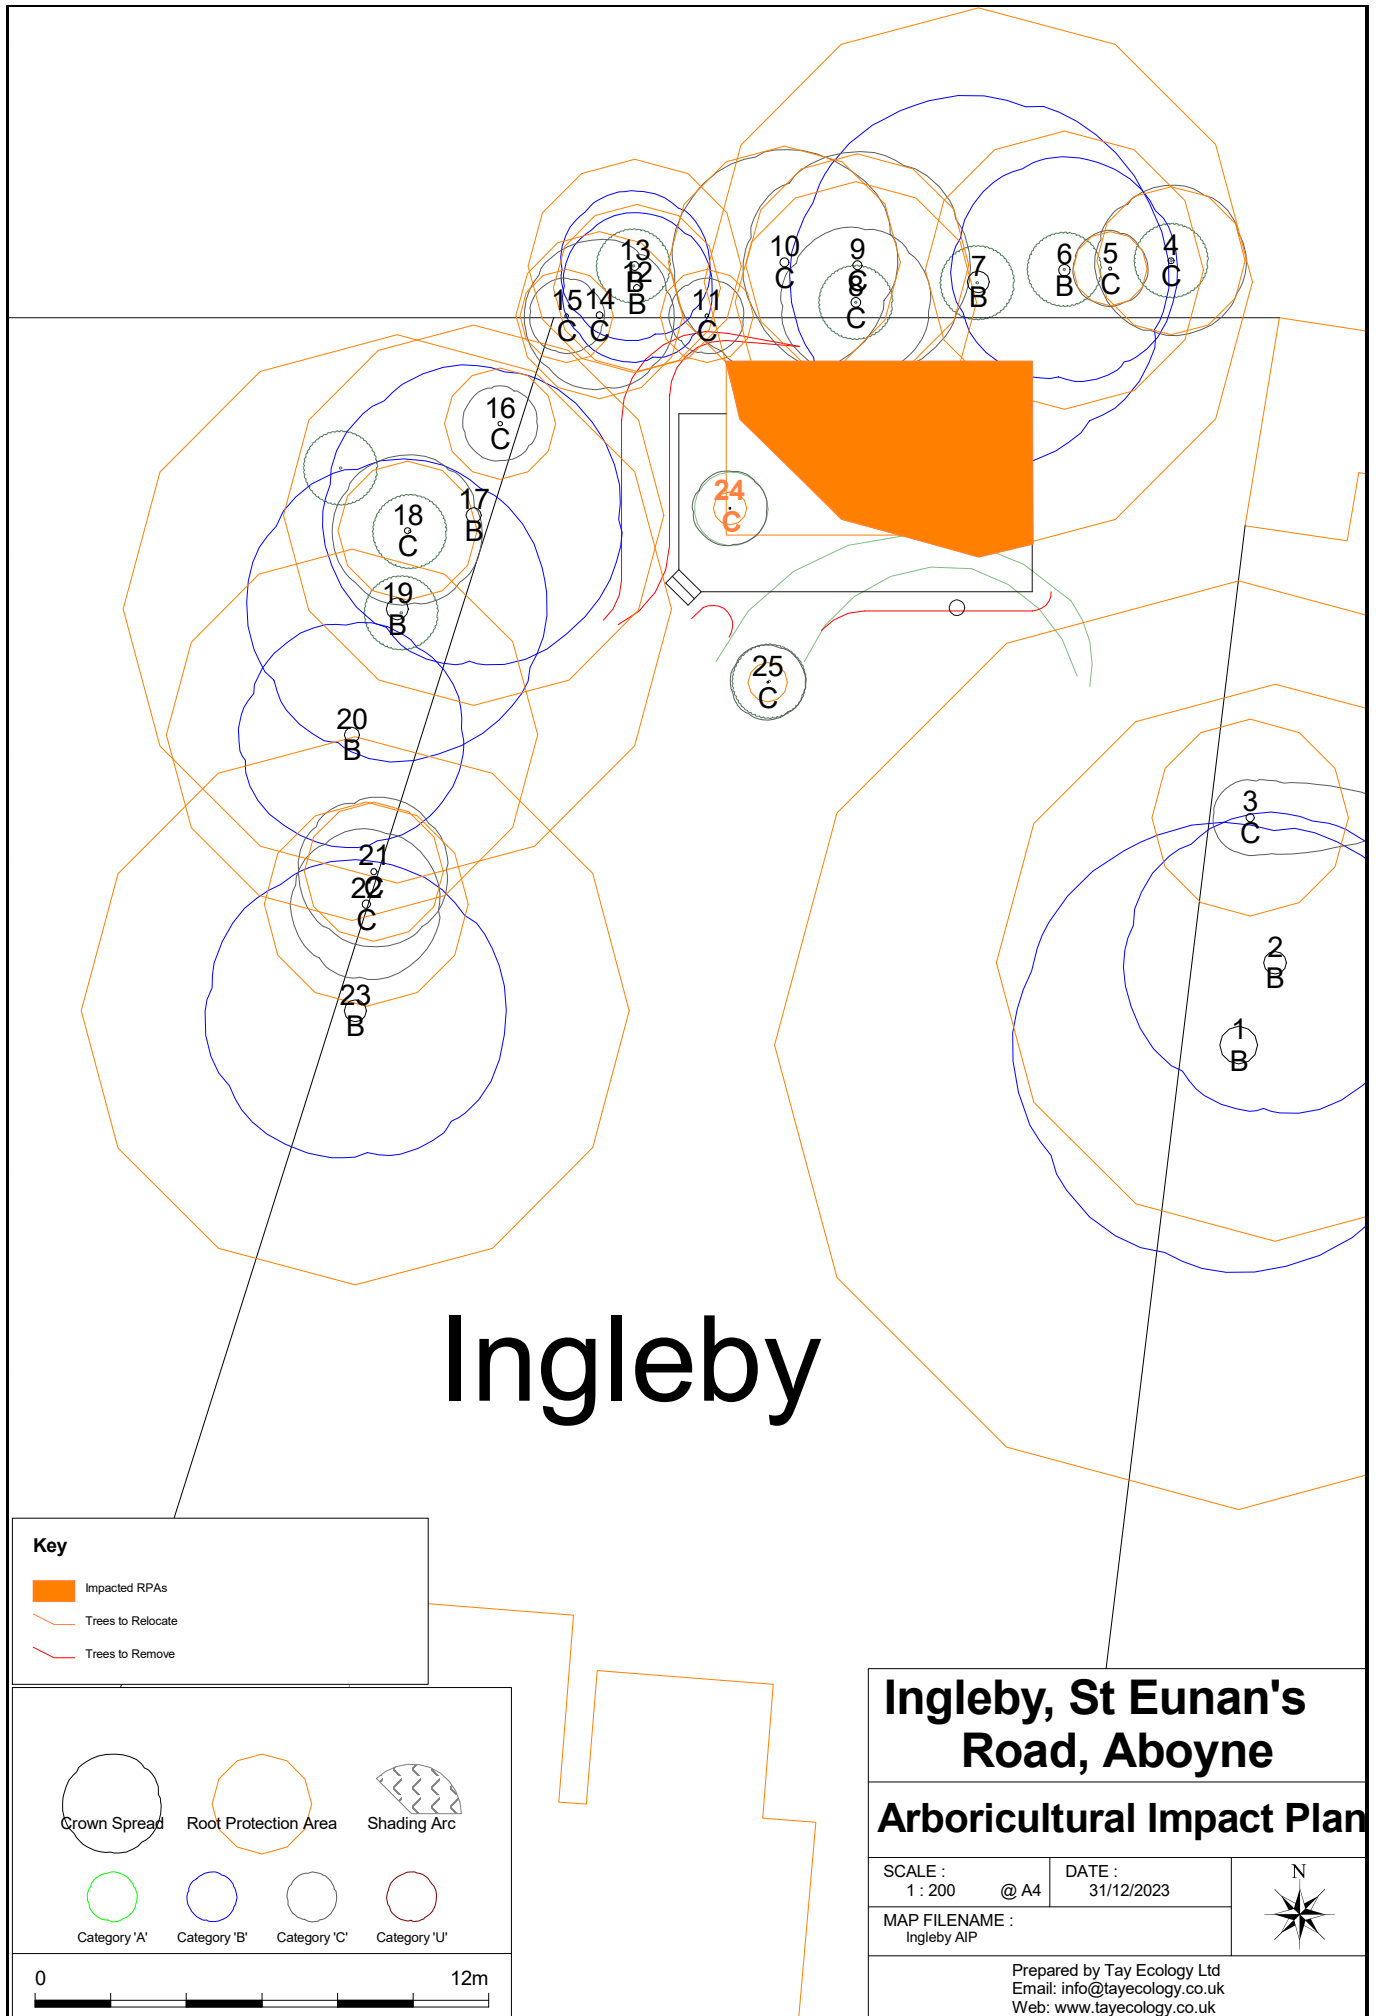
13
12
B
B
15
14
C
C
11
C
10
C
9
6
8
C
7
B
6
B
5
C
4
C
16
C
18
C
17
B
19
B
24
C
25
C
20
B
21
22
C
23
B
3
C
2
B
1
B

Ingleby

Key
Impacted RPAs
Trees to Relocate
Trees to Remove

Crown Spread
Root Protection Area
Shading Arc
Category 'A'
Category 'B'
Category 'C'
Category 'U'

0
12m

Ingleby, St Eunan's Road, Aboyne

Arboricultural Impact Plan

SCALE :
1 : 200 @ A4
DATE :
31/12/2023
N
MAP FILENAME :
Ingleby AIP

Prepared by Tay Ecology Ltd
Email: info@tayecology.co.uk
Web: www.tayecology.co.uk